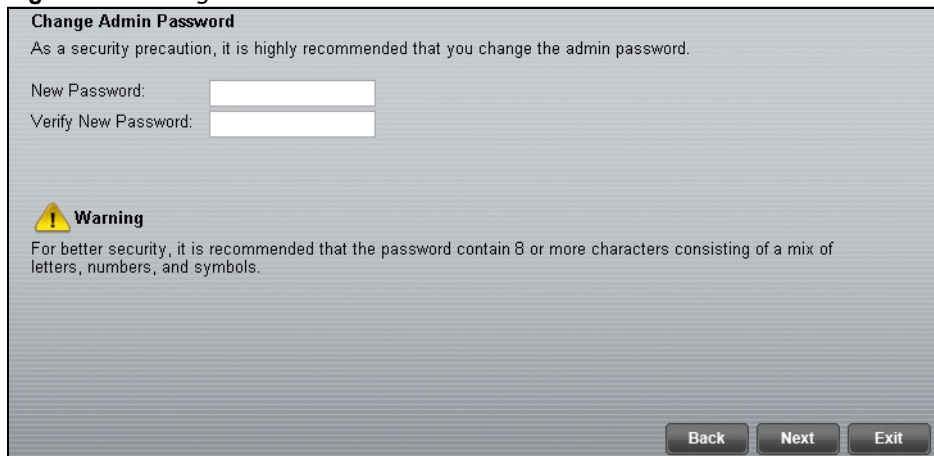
Change Admin Password

As a security precaution, it is highly recommended that you change the admin password.

New Password:

Verify New Password:

Warning

For better security, it is recommended that the password contain 8 or more characters consisting of a mix of letters, numbers, and symbols.

Back Next Exit